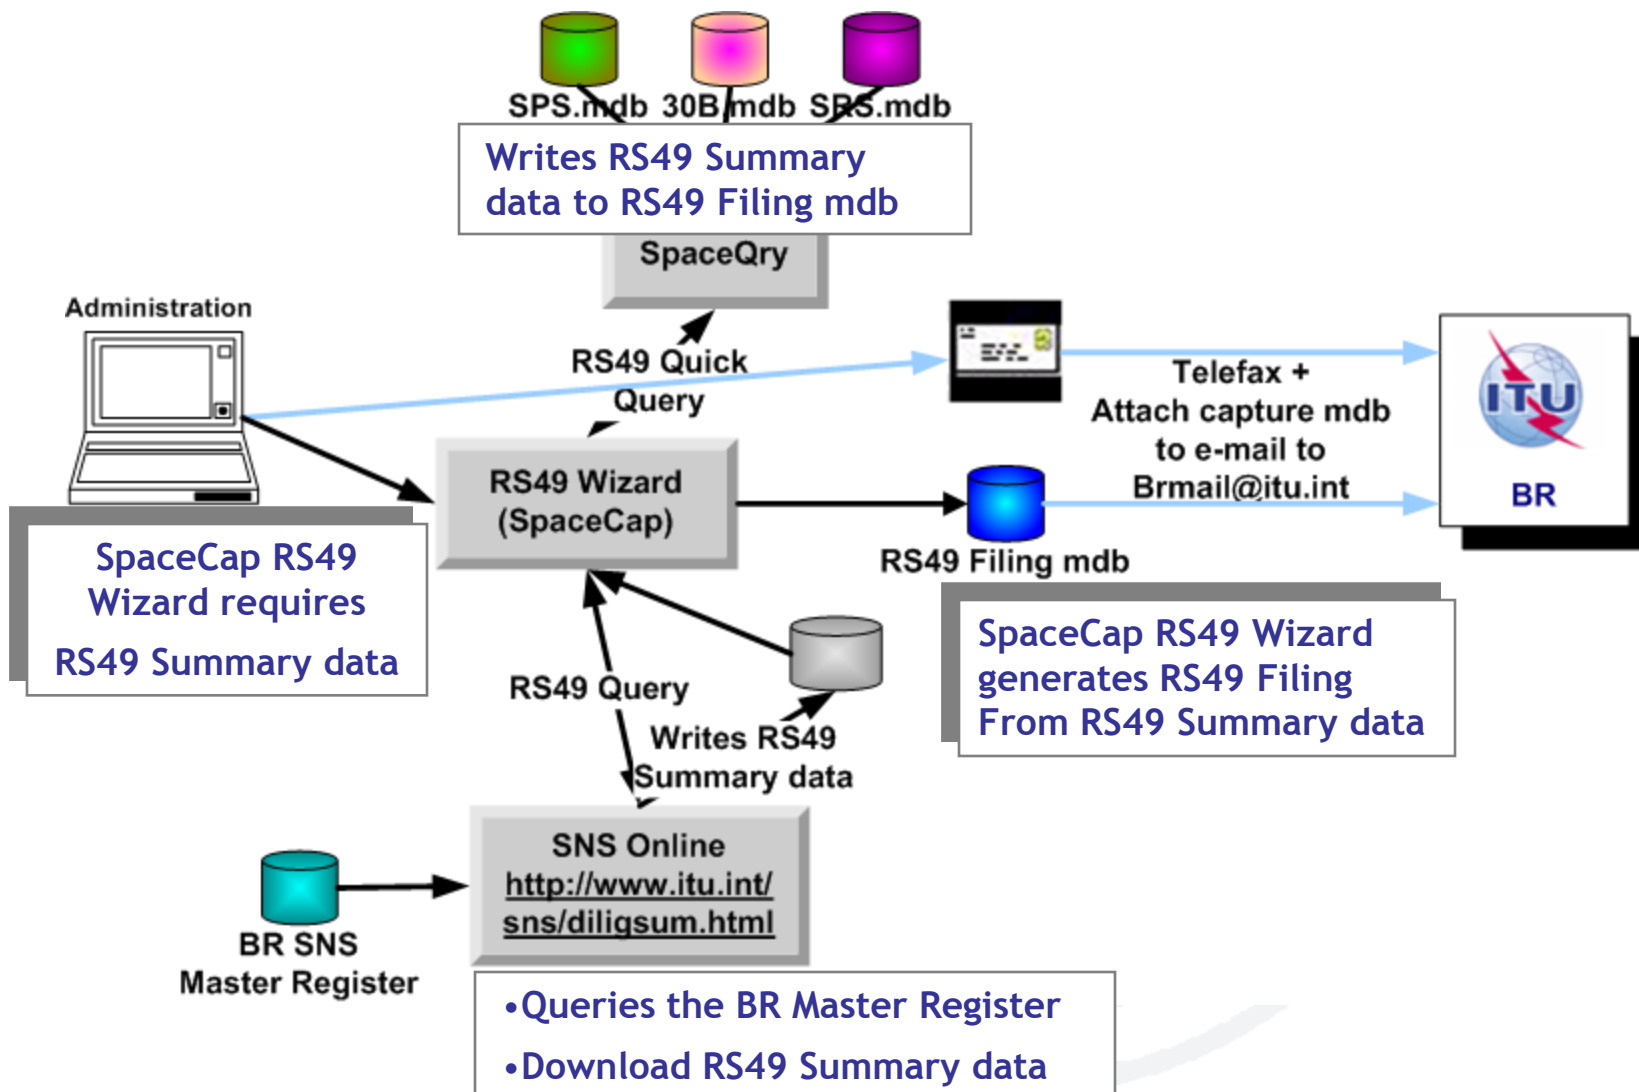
SPS.mdb 30B.mdb SRS.mdb

Writes RS49 Summary data to RS49 Filing mdb

SpaceQry

Administration

RS49 Quick Query

Telefax + Attach capture mdb to e-mail to Brmail@itu.int

ITU

BR

RS49 Wizard (SpaceCap)

RS49 Filing mdb

SpaceCap RS49 Wizard requires

RS49 Summary data

SpaceCap RS49 Wizard generates RS49 Filing From RS49 Summary data

RS49 Query

Writes RS49 Summary data

SNS Online
http://www.itu.int/sns/diligsum.html

BR SNS Master Register

•Queries the BR Master Register

•Download RS49 Summary data